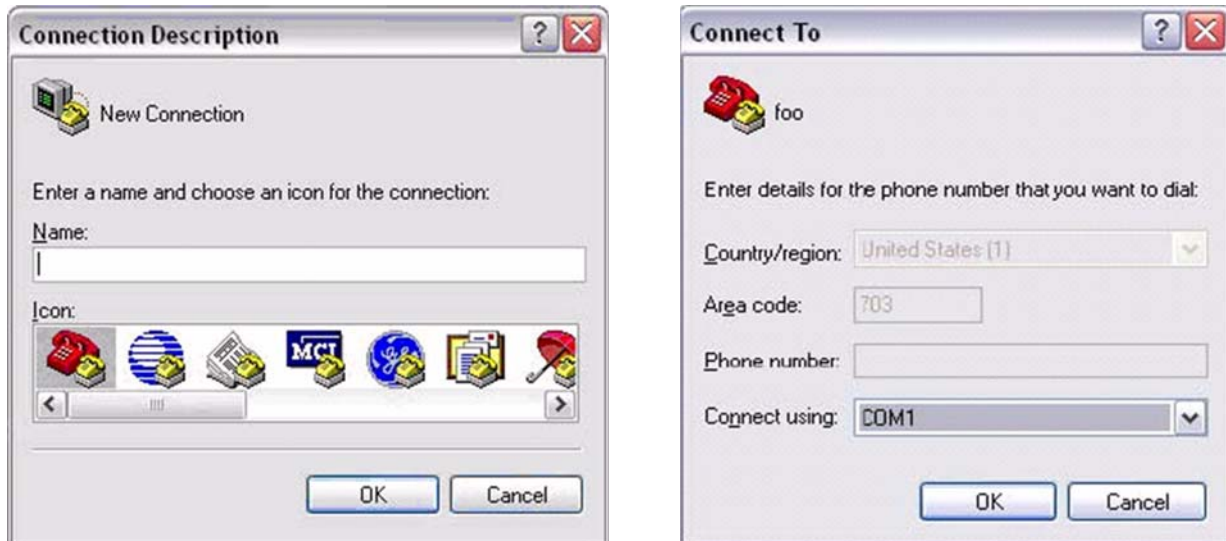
Connection Description

New Connection

Enter a name and choose an icon for the connection:

Name:

Icon:

MCI

OK Cancel

Connect To

foo

Enter details for the phone number that you want to dial:

Country/region: United States (1)

Area code: 703

Phone number:

Connect using: COM1

OK Cancel